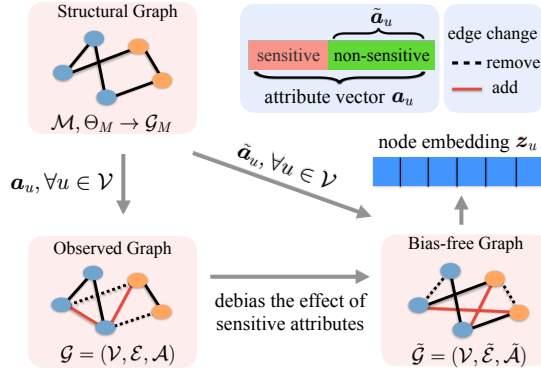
Structural Graph

$\mathcal{M}, \Theta_M \rightarrow \mathcal{G}_M$

$\tilde{\boldsymbol{a}}_u$

sensitive

non-sensitive

attribute vector $\boldsymbol{a}_u$

edge change

remove

add

node embedding $\boldsymbol{z}_u$

$\tilde{\boldsymbol{a}}_u, \forall u \in \mathcal{V}$

$\boldsymbol{a}_u, \forall u \in \mathcal{V}$

Observed Graph

$\mathcal{G} = (\mathcal{V}, \mathcal{E}, \mathcal{A})$

debias the effect of sensitive attributes

Bias-free Graph

$\tilde{\mathcal{G}} = (\mathcal{V}, \tilde{\mathcal{E}}, \tilde{\mathcal{A}})$